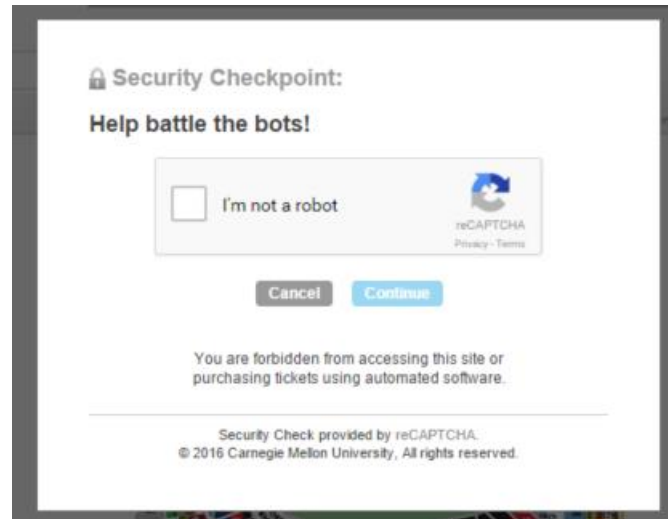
Security Checkpoint:

Help battle the bots!

I'm not a robot

reCAPTCHA
Privacy - Terms

Cancel Continue

You are forbidden from accessing this site or purchasing tickets using automated software.

Security Check provided by reCAPTCHA.
© 2016 Carnegie Mellon University, All rights reserved.